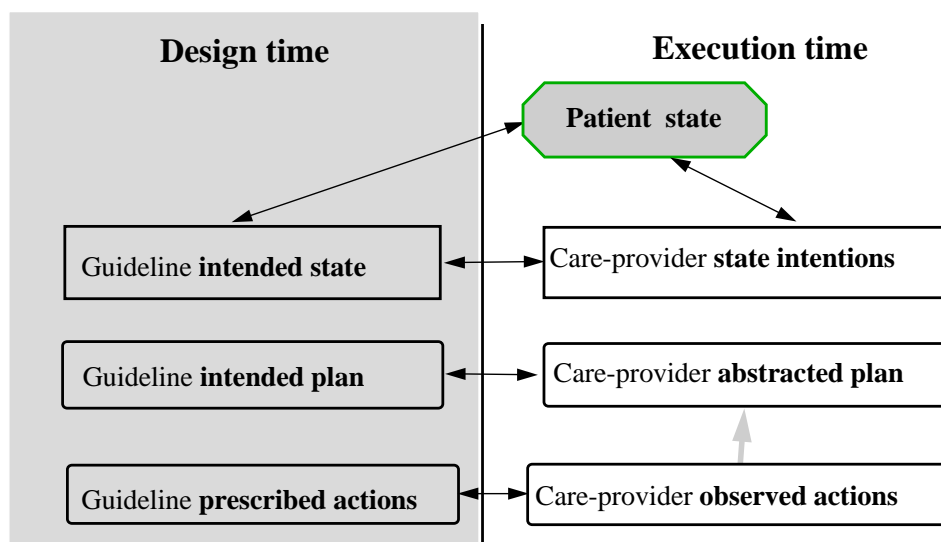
Design time

Execution time

Patient state

Guideline intended state

Care-provider state intentions

Guideline intended plan

Care-provider abstracted plan

Guideline prescribed actions

Care-provider observed actions